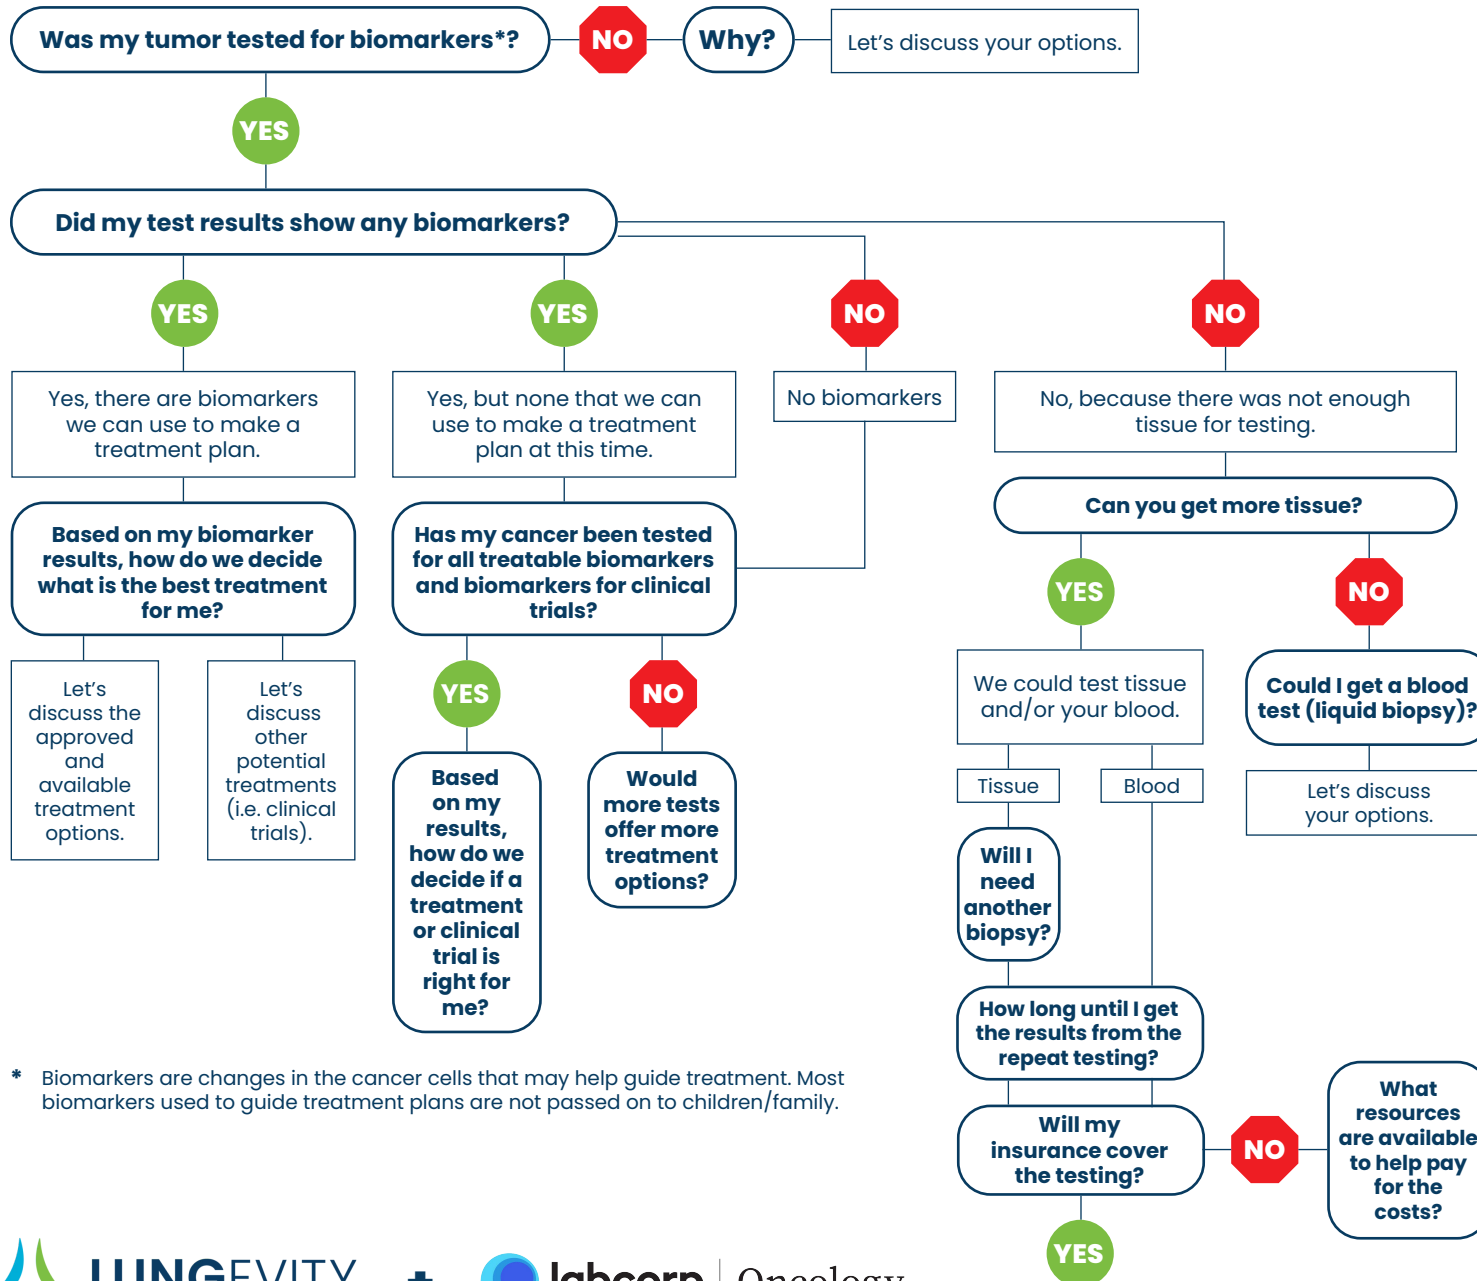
Was my tumor tested for biomarkers*?

NO

Why?

Let's discuss your options.

YES

Did my test results show any biomarkers?

YES

YES

NO

NO

Yes, there are biomarkers we can use to make a treatment plan.

Yes, but none that we can use to make a treatment plan at this time.

No biomarkers

No, because there was not enough tissue for testing.

Based on my biomarker results, how do we decide what is the best treatment for me?

Has my cancer been tested for all treatable biomarkers and biomarkers for clinical trials?

Can you get more tissue?

Let's discuss the approved and available treatment options.

Let's discuss other potential treatments (i.e. clinical trials).

YES

NO

YES

NO

Based on my results, how do we decide if a treatment or clinical trial is right for me?

Would more tests offer more treatment options?

We could test tissue and/or your blood.

Could I get a blood test (liquid biopsy)?

Tissue

Blood

Let's discuss your options.

Will I need another biopsy?

How long until I get the results from the repeat testing?

Will my insurance cover the testing?

NO

What resources are available to help pay for the costs?

YES

* Biomarkers are changes in the cancer cells that may help guide treatment. Most biomarkers used to guide treatment plans are not passed on to children/family.

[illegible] + labcorp Oncology